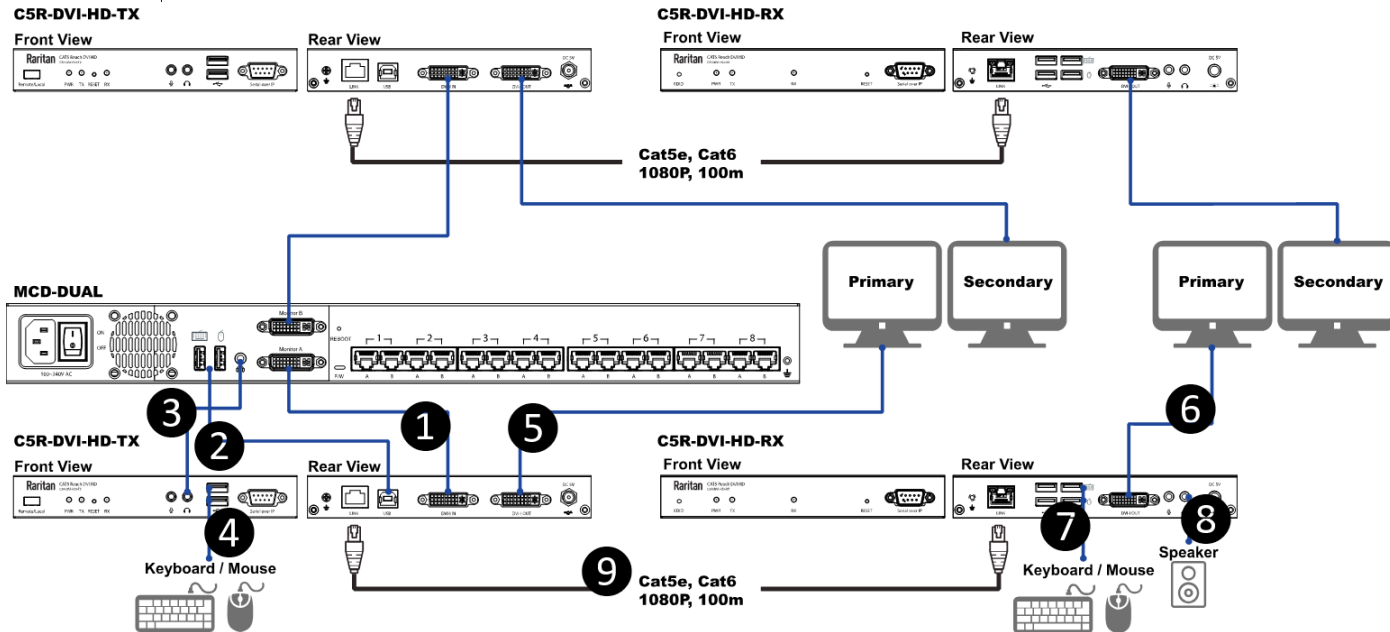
C5R-DVI-HD-TX

Front View

Raritan

Remote/Local PWR TX RESET RX

Serial over IP

Rear View

LINK USB DVI IN DVI OUT DC 5V

C5R-DVI-HD-RX

Front View

Raritan

EDID PWR TX RX RESET Serial over IP

Rear View

LINK DVI OUT DC 5V

Cat5e, Cat6
1080P, 100m

Primary

Secondary

Primary

Secondary

MCD-DUAL

ON OFF

100-240V AC

Monitor B

Monitor A

REBOOT

F/W

1 2 3 4 5 6 7 8

A B A B A B A B A B A B A B A B

3

2

1

5

6

C5R-DVI-HD-TX

Front View

Raritan

Remote/Local PWR TX RESET RX

Serial over IP

4

Keyboard / Mouse

Rear View

LINK USB DVI IN DVI OUT DC 5V

C5R-DVI-HD-RX

Front View

Raritan

EDID PWR TX RX RESET Serial over IP

Rear View

LINK DVI OUT DC 5V

7

8

Speaker

Keyboard / Mouse

9

Cat5e, Cat6
1080P, 100m